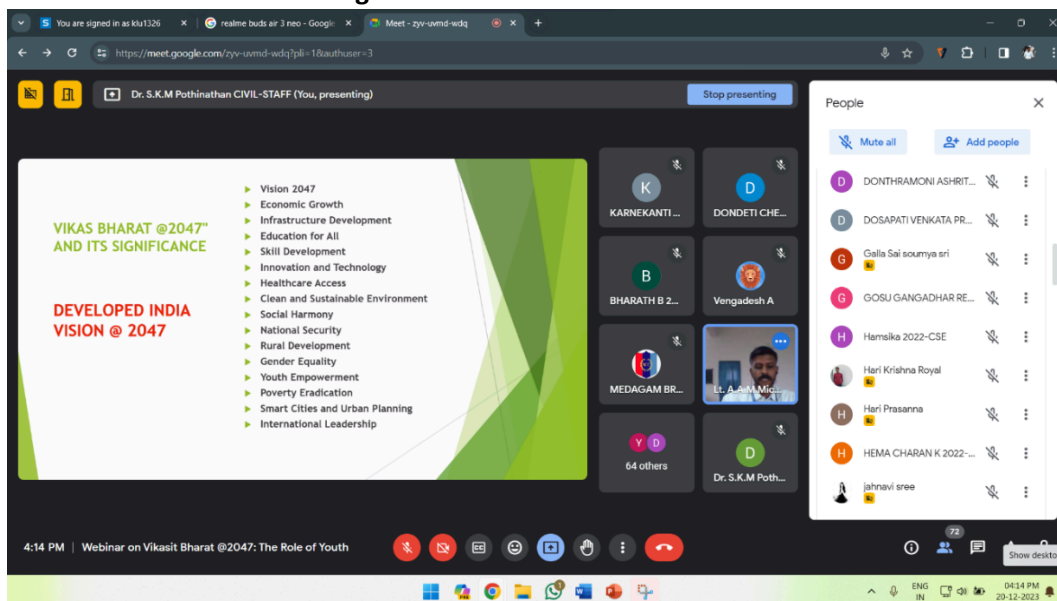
You are signed in as klu1326 ×
realme buds air 3 neo - Google ×
Meet - zyv-uvmd-wdq ×
+
https://meet.google.com/zyv-uvmd-wdq?pli=1&authuser=3

Dr. S.K.M Pothinathan CIVIL-STAFF (You, presenting)
Stop presenting

VIKAS BHARAT @2047" AND ITS SIGNIFICANCE

DEVELOPED INDIA VISION @ 2047

Vision 2047
Economic Growth
Infrastructure Development
Education for All
Skill Development
Innovation and Technology
Healthcare Access
Clean and Sustainable Environment
Social Harmony
National Security
Rural Development
Gender Equality
Youth Empowerment
Poverty Eradication
Smart Cities and Urban Planning
International Leadership

K
KARNEKANTI ...
D
DONDETI CHE...
B
BHARATH B 2...
Vengadesh A
MEDAGAM BR...
Lt. A.A.M Mic...
Y D
64 others
D
Dr. S.K.M Poth...

People
Mute all
Add people
D DONTHRAMONI ASHRIT...
D DOSAPATI VENKATA PR...
G Galla Sai soumya sri
G GOSU GANGADHAR RE...
H Hamsika 2022-CSE
Hari Krishna Royal
H Hari Prasanna
H HEMA CHARAN K 2022-...
jahnavi sree

4:14 PM | Webinar on Vikasit Bharat @2047: The Role of Youth
72
Show deskto
ENG IN
04:14 PM 20-12-2023